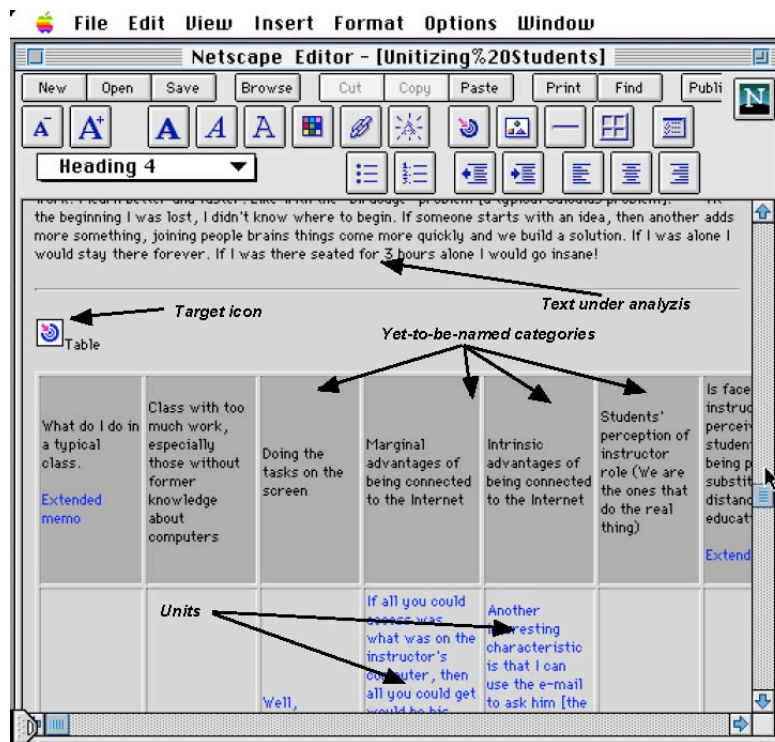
File Edit View Insert Format Options Window

Netscape Editor - [Unitizing%20Students]

New | Open | Save | Browse | Cut | Copy | Paste | Print | Find | Publi

Heading 4

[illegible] the beginning I was lost, I didn't know where to begin. If someone starts with an idea, then another adds more something, joining people brains things come more quickly and we build a solution. If I was alone I would stay there forever. If I was there seated for 3 hours alone I would go insane!

Text under analyzis

Target icon

Table

Yet-to-be-named categories

| What do I do in a typical class. Extended memo | Class with too much work, especially those without former knowledge about computers | Doing the tasks on the screen | Marginal advantages of being connected to the Internet | Intrinsic advantages of being connected to the Internet | Students' perception of instructor role (We are the ones that do the real thing) | Is face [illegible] instruc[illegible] perceiv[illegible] student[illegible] being p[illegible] substit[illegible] distanc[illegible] educat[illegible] Extend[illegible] |
|---|---|---|---|---|---|---|
| | | Well, | If all you could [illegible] what was on the instructor's co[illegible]uter, then all you could get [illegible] | Another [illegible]resting characteristic is that I can use the e-mail to ask him [the | | |

Units